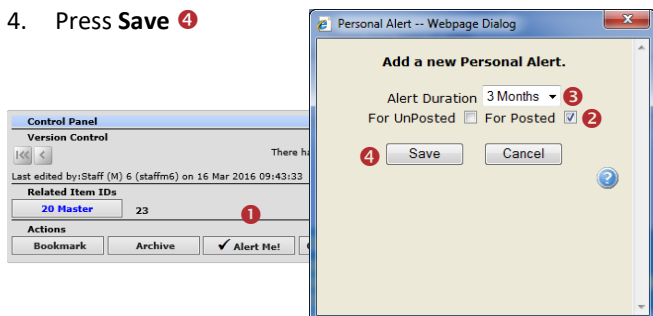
4. Press **Save** ❹

Control Panel
Version Control
There ha
Last edited by:Staff (M) 6 (staffm6) on 16 Mar 2016 09:43:33
Related Item IDs
20 Master 23
❶
Actions
Bookmark Archive ✔ Alert Me!

Personal Alert -- Webpage Dialog

Add a new Personal Alert.

Alert Duration 3 Months ❸
For UnPosted For Posted ☑ ❷

❹ Save Cancel